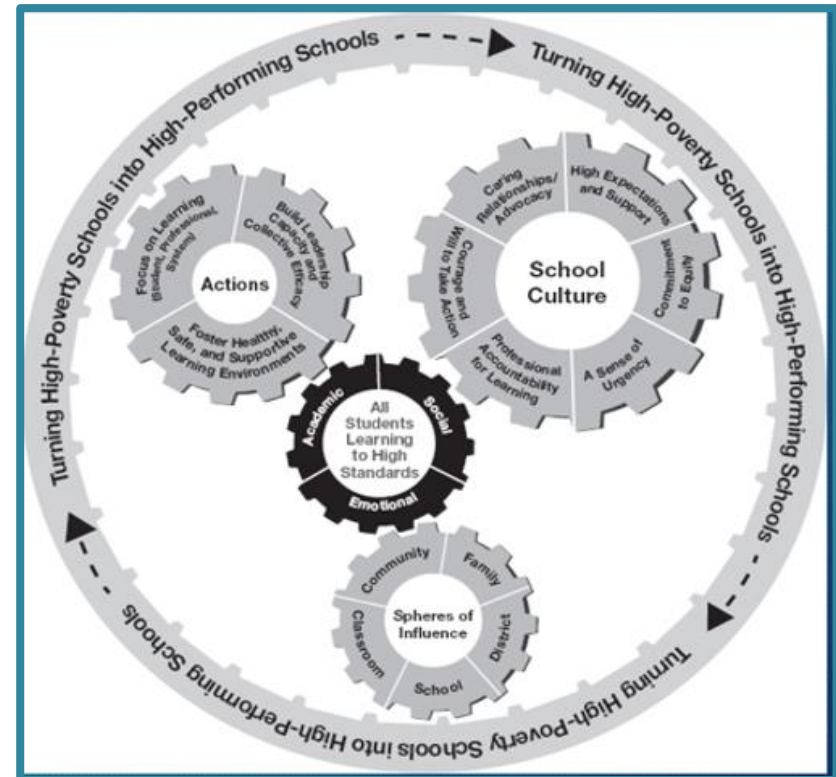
Turning High-Poverty Schools into High-Performing Schools

Turning High-Poverty Schools into High-Performing Schools

Turning High-Poverty Schools into High-Performing Schools

Turning High-Poverty Schools into High-Performing Schools

Actions

Focus on Learning (Student, Professional, System)

Build Leadership Capacity and Collective Efficacy

Foster Healthy, Safe, and Supportive Learning Environments

School Culture

Caring Relationships/ Advocacy

High Expectations and Support

Commitment to Equity

A Sense of Urgency

Professional Accountability for Learning

Courage and Will to Take Action

All Students Learning to High Standards

Academic

Social

Emotional

Spheres of Influence

Community

Family

District

School

Classroom